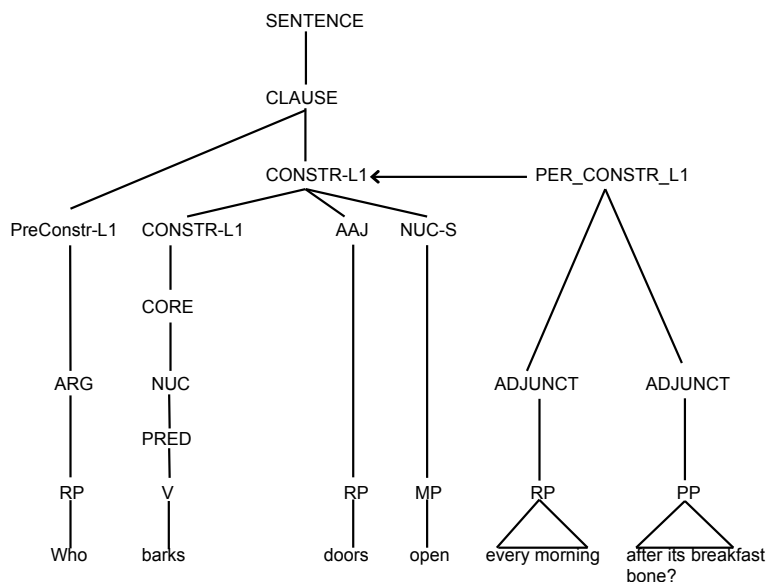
SENTENCE

CLAUSE

CONSTR-L1

PER_CONSTR_L1

PreConstr-L1

CONSTR-L1

AAJ

NUC-S

CORE

ARG

NUC

ADJUNCT

ADJUNCT

PRED

RP

V

RP

MP

RP

PP

Who

barks

doors

open

every morning

after its breakfast bone?